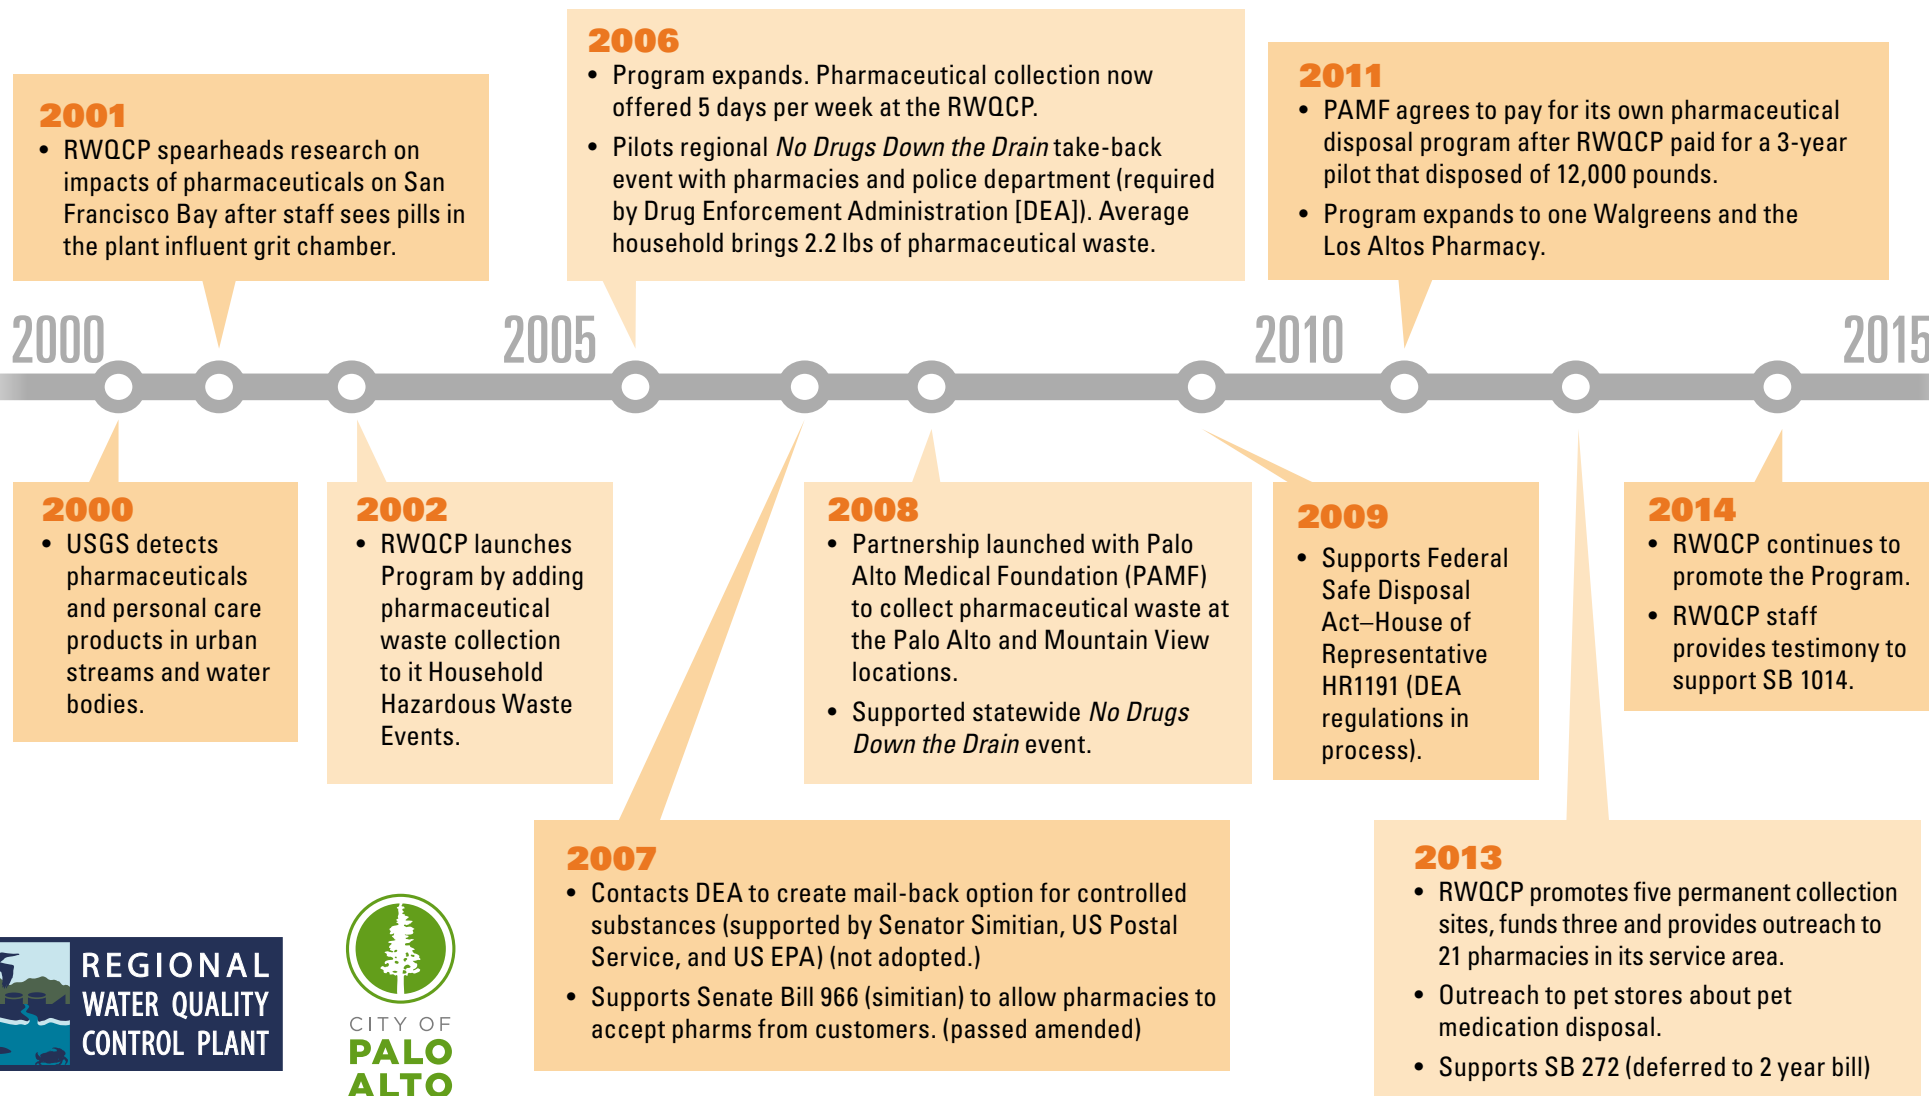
2001
• RWQCP spearheads research on impacts of pharmaceuticals on San Francisco Bay after staff sees pills in the plant influent grit chamber.

2006
• Program expands. Pharmaceutical collection now offered 5 days per week at the RWQCP.
• Pilots regional *No Drugs Down the Drain* take-back event with pharmacies and police department (required by Drug Enforcement Administration [DEA]). Average household brings 2.2 lbs of pharmaceutical waste.

2011
• PAMF agrees to pay for its own pharmaceutical disposal program after RWQCP paid for a 3-year pilot that disposed of 12,000 pounds.
• Program expands to one Walgreens and the Los Altos Pharmacy.

2000

2005

2010

2015

2000
• USGS detects pharmaceuticals and personal care products in urban streams and water bodies.

2002
• RWQCP launches Program by adding pharmaceutical waste collection to it Household Hazardous Waste Events.

2008
• Partnership launched with Palo Alto Medical Foundation (PAMF) to collect pharmaceutical waste at the Palo Alto and Mountain View locations.
• Supported statewide *No Drugs Down the Drain* event.

2009
• Supports Federal Safe Disposal Act–House of Representative HR1191 (DEA regulations in process).

2014
• RWQCP continues to promote the Program.
• RWQCP staff provides testimony to support SB 1014.

2007
• Contacts DEA to create mail-back option for controlled substances (supported by Senator Simitian, US Postal Service, and US EPA) (not adopted.)
• Supports Senate Bill 966 (simitian) to allow pharmacies to accept pharms from customers. (passed amended)

2013
• RWQCP promotes five permanent collection sites, funds three and provides outreach to 21 pharmacies in its service area.
• Outreach to pet stores about pet medication disposal.
• Supports SB 272 (deferred to 2 year bill)

REGIONAL WATER QUALITY CONTROL PLANT

CITY OF PALO ALTO